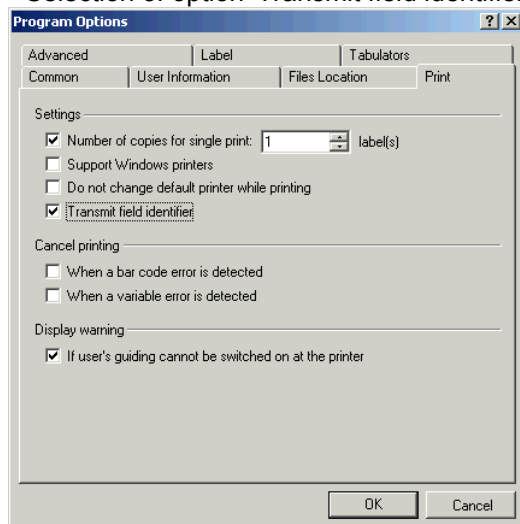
Selection of option "Transmit field identifier"

Program Options

?

X

Advanced

Label

Tabulators

Common

User Information

Files Location

Print

Settings

Number of copies for single print: 1 label(s)

Support Windows printers

Do not change default printer while printing

Transmit field identifier

Cancel printing

When a bar code error is detected

When a variable error is detected

Display warning

If user's guiding cannot be switched on at the printer

OK

Cancel